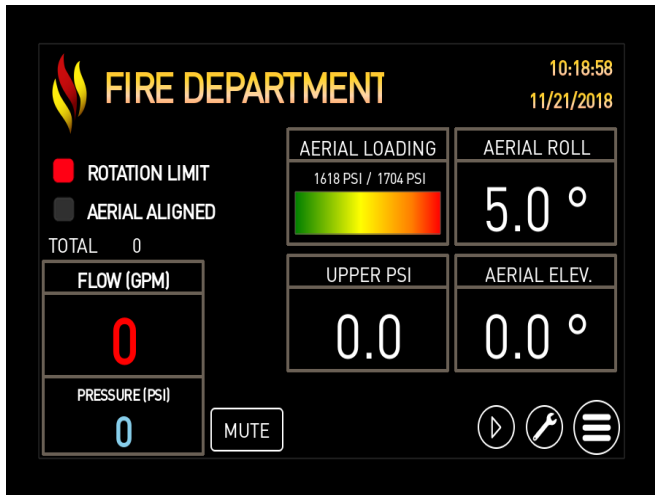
FIRE DEPARTMENT

10:18:58
11/21/2018

ROTATION LIMIT
AERIAL ALIGNED

TOTAL 0

FLOW (GPM)
0

PRESSURE (PSI)
0

MUTE

AERIAL LOADING
1618 PSI / 1704 PSI

AERIAL ROLL
5.0 °

UPPER PSI
0.0

AERIAL ELEV.
0.0 °